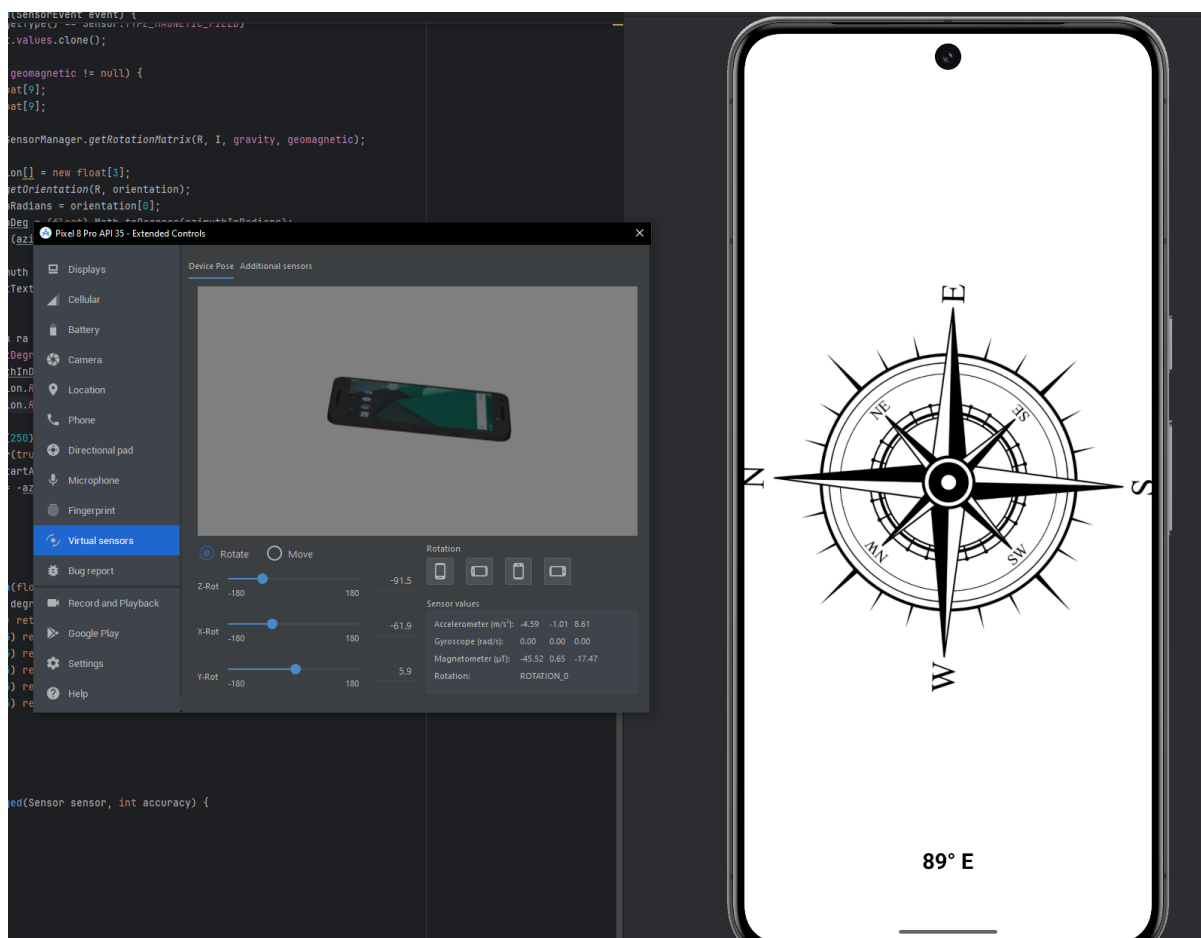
(SensorEvent event) {
.values.clone();

geomagnetic != null) {
oat[9];
oat[9];

SensorManager.getRotationMatrix(R, I, gravity, geomagnetic);

ion[] = new float[3];
getOrientation(R, orientation);
Radians = orientation[0];

(azi
uth
Text
ra
tDegr
thInD
ion.R
ion.R
(250)
r(tru
artA
= -azi
(flo
degr
ret
) re
) re
) re
) re
) re

ged(Sensor sensor, int accuracy) {

Pixel 8 Pro API 35 - Extended Controls

Displays
Cellular
Battery
Camera
Location
Phone
Directional pad
Microphone
Fingerprint
Virtual sensors
Bug report
Record and Playback
Google Play
Settings
Help

Device Pose Additional sensors

Rotate Move

Z-Rot -180 180 -91.5
X-Rot -180 180 -61.9
Y-Rot -180 180 5.9

Rotation

Sensor values

| | | | |
|---|---|---|---|
| Accelerometer (m/s²): | -4.59 | -1.01 | 8.61 |
| Gyroscope (rad/s): | 0.00 | 0.00 | 0.00 |
| Magnetometer (μT): | -45.52 | 0.65 | -17.47 |
| Rotation: | ROTATION_0 | | |

E
NE
SE
N
S
NW
SW
W

89° E